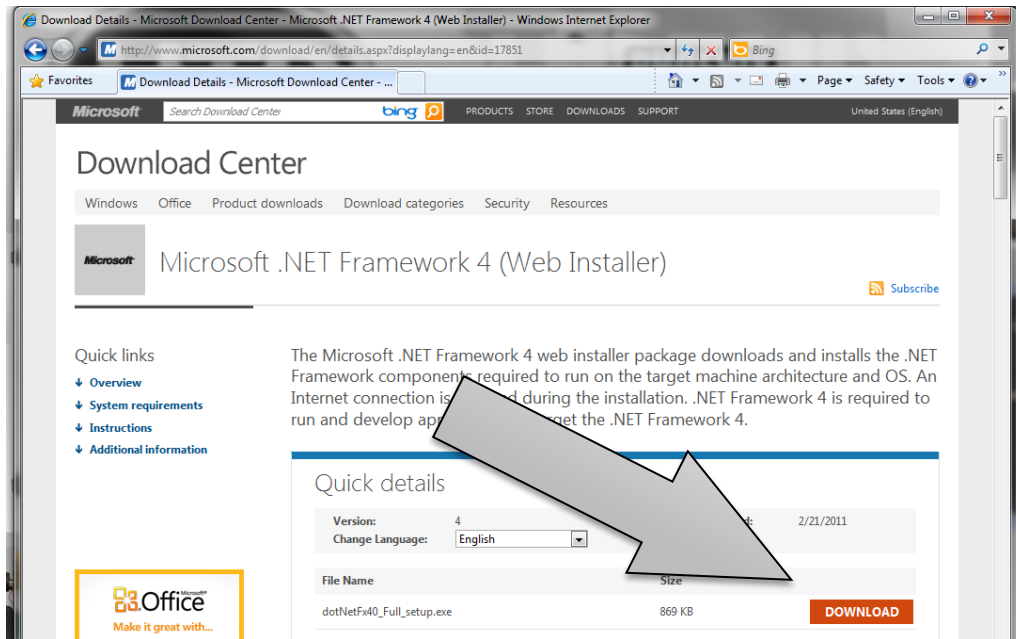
Download Details - Microsoft Download Center - Microsoft .NET Framework 4 (Web Installer) - Windows Internet Explorer

http://www.microsoft.com/download/en/details.aspx?displaylang=en&id=17851

Bing

Favorites

Download Details - Microsoft Download Center - ...

Page ▾ Safety ▾ Tools ▾

Microsoft

Search Download Center

bing

PRODUCTS STORE DOWNLOADS SUPPORT

United States (English)

Download Center

Windows Office Product downloads Download categories Security Resources

Microsoft

Microsoft .NET Framework 4 (Web Installer)

Subscribe

Quick links

Overview

System requirements

Instructions

Additional information

The Microsoft .NET Framework 4 web installer package downloads and installs the .NET Framework components required to run on the target machine architecture and OS. An Internet connection is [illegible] during the installation. .NET Framework 4 is required to run and develop ap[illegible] get the .NET Framework 4.

Quick details

Version: 4

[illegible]d: 2/21/2011

Change Language: English

File Name

Size

dotNetFx40_Full_setup.exe

869 KB

DOWNLOAD

Microsoft Office

Make it great with...